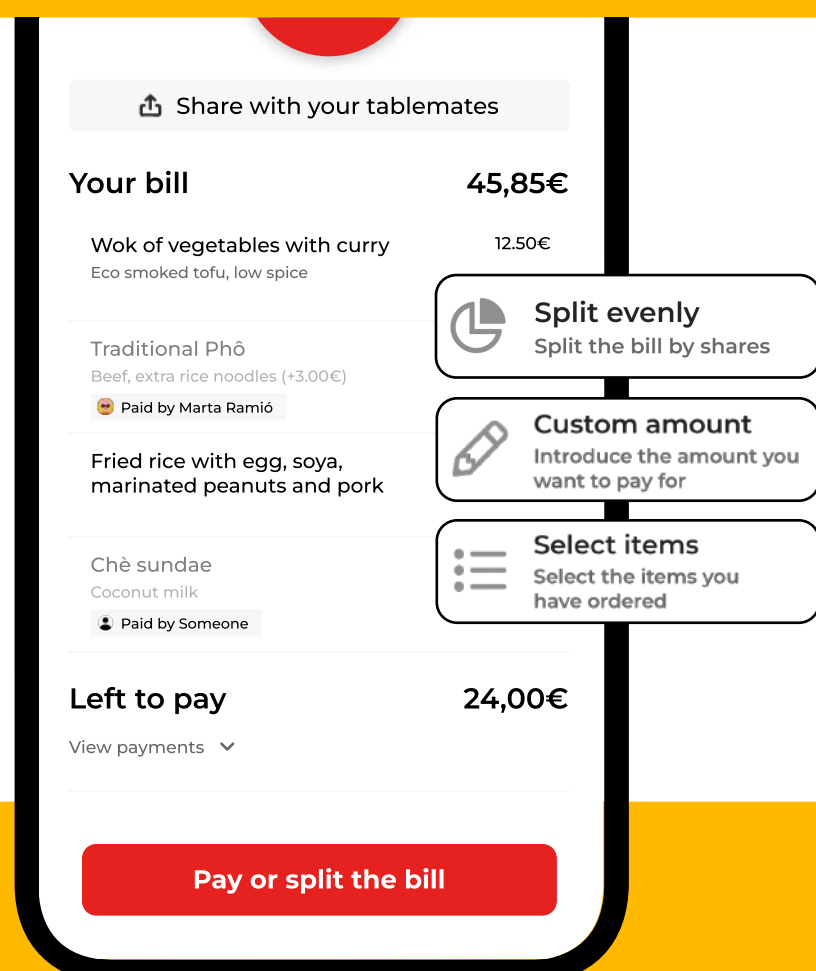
Share with your tablemates

Your bill 45,85€

Wok of vegetables with curry 12.50€
Eco smoked tofu, low spice

Traditional Phô
Beef, extra rice noodles (+3.00€)
Paid by Marta Ramió

Fried rice with egg, soya, marinated peanuts and pork

Chè sundae
Coconut milk
Paid by Someone

Left to pay 24,00€

View payments

Pay or split the bill

Split evenly
Split the bill by shares

Custom amount
Introduce the amount you want to pay for

Select items
Select the items you have ordered